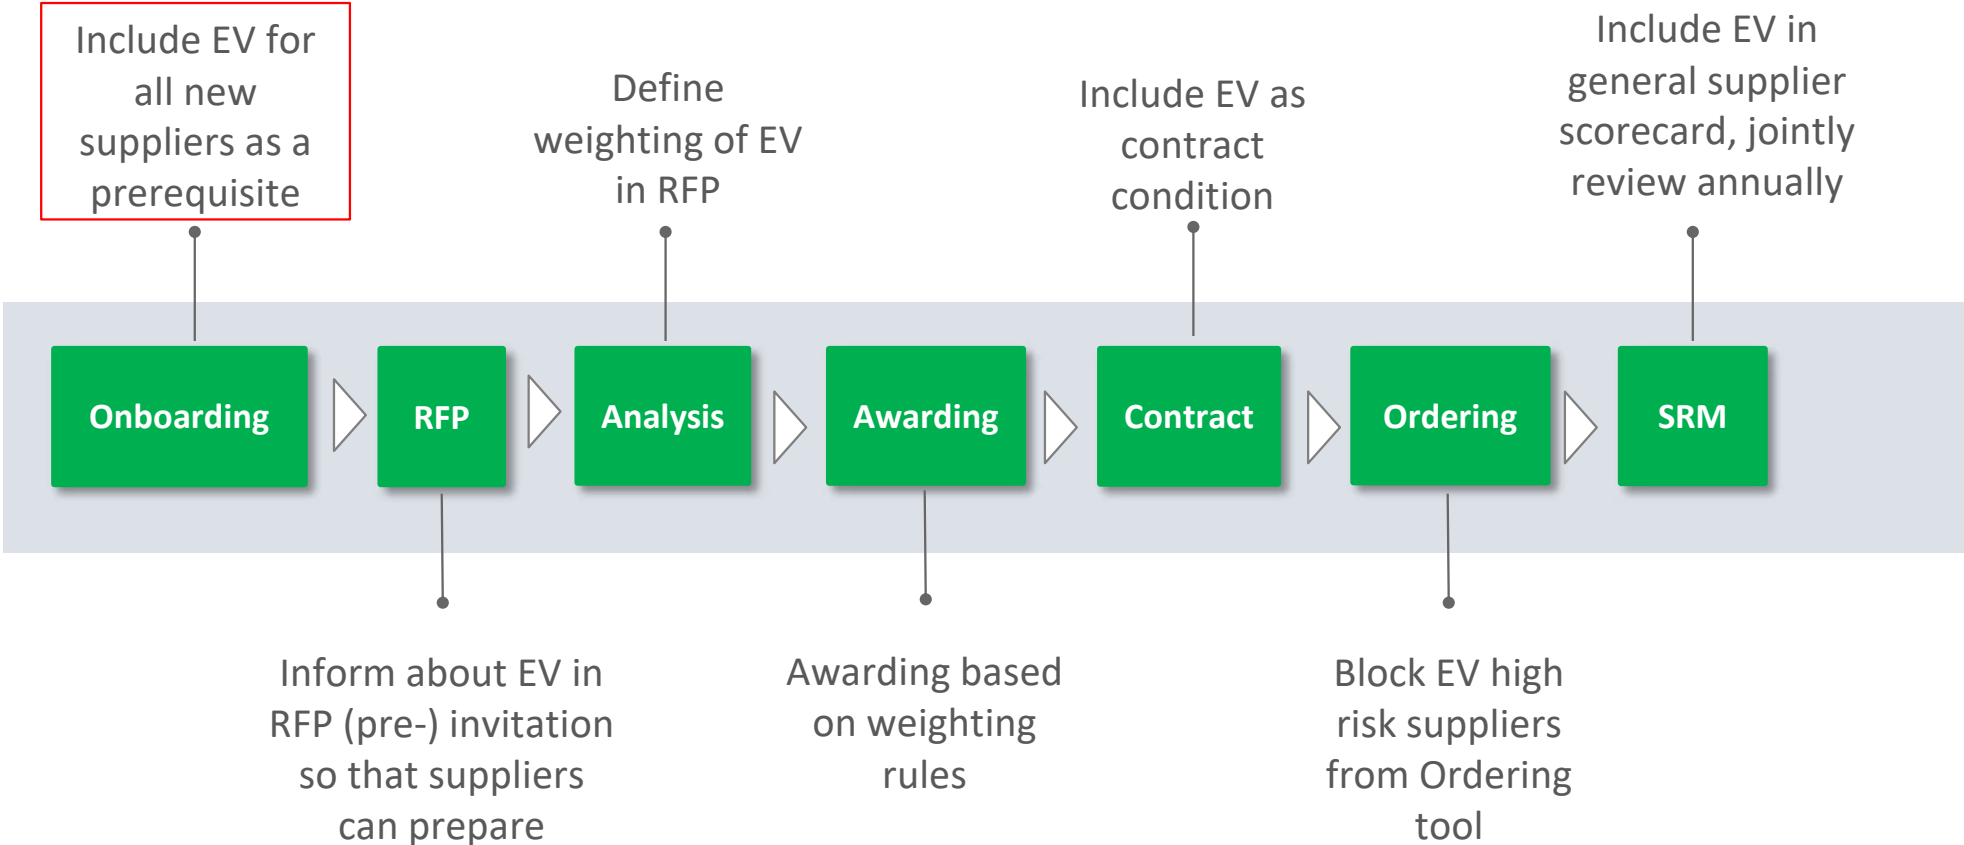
Include EV for all new suppliers as a prerequisite

Define weighting of EV in RFP

Include EV as contract condition

Include EV in general supplier scorecard, jointly review annually

Onboarding

RFP

Analysis

Awarding

Contract

Ordering

SRM

Inform about EV in RFP (pre-) invitation so that suppliers can prepare

Awarding based on weighting rules

Block EV high risk suppliers from Ordering tool